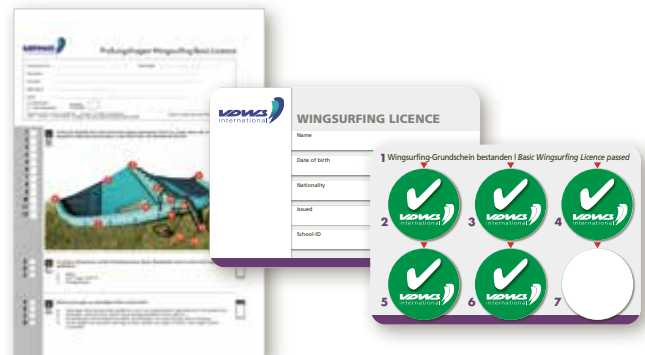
VDWS
Prüfungsbogen Wingsurfing Basic Licence

VDWS international
WINGSURFING LICENCE
Name
Date of birth
Nationality
Issued
School-ID

1 Wingsurfing-Grundschein bestanden | Basic Wingsurfing Licence passed
2 VDWS international
3 VDWS international
4 VDWS international
5 VDWS international
6 VDWS international
7